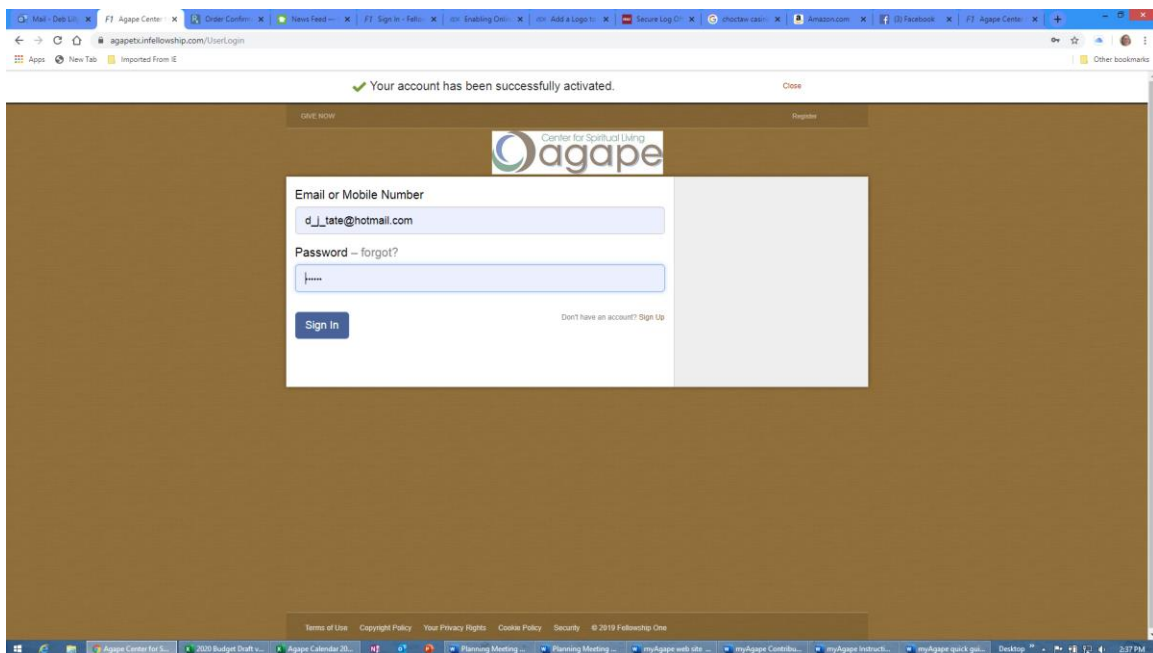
Mail - Deb Lil | F1 Agape Center | Order Confirm | News Feed | F1 Sign In - Fellow | Enabling Onli | Add a Logo to | Secure Log Of | choctaw casin | Amazon.com | (3) Facebook | F1 Agape Center

agapetx.infellowship.com/UserLogin

Apps | New Tab | Imported From IE | Other bookmarks

✓ Your account has been successfully activated. Close

GIVE NOW Register

Center for Spiritual Living
agape

Email or Mobile Number

d_j_tate@hotmail.com

Password – forgot?

••••••

Sign In

Don't have an account? Sign Up

Terms of Use Copyright Policy Your Privacy Rights Cookie Policy Security © 2019 Fellowship One

Agape Center for S... | 2020 Budget Draft v... | Agape Calendar 20... | Planning Meeting ... | Planning Meeting ... | myAgape web site ... | myAgape Contribu... | myAgape Instructi... | myAgape quick gui... | Desktop | 2:37 PM